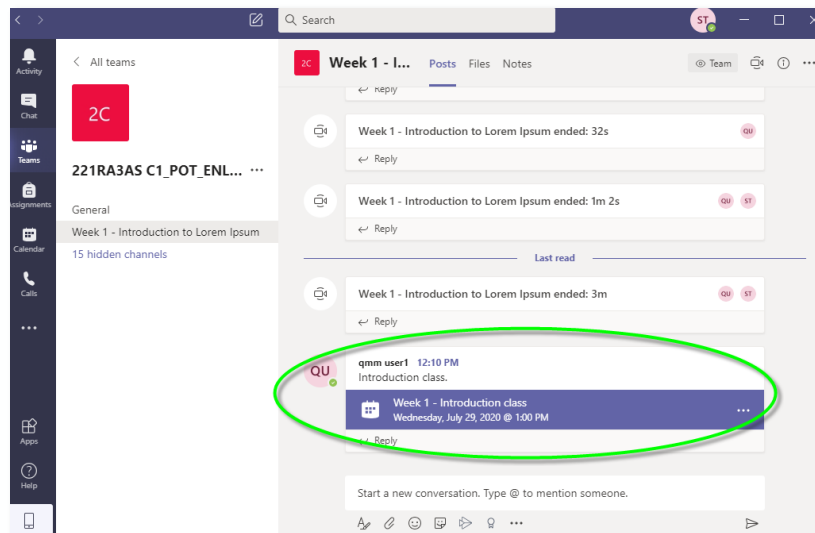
Search

ST

Activity

Chat

Teams

Assignments

Calendar

Calls

...

Apps

Help

All teams

2C

221RA3AS C1_POT_ENL... ...

General

Week 1 - Introduction to Lorem Ipsum

15 hidden channels

2C

Week 1 - I...

Posts Files Notes

Team

...

Reply

Week 1 - Introduction to Lorem Ipsum ended: 32s

QU

Reply

Week 1 - Introduction to Lorem Ipsum ended: 1m 2s

QU ST

Reply

Last read

Week 1 - Introduction to Lorem Ipsum ended: 3m

QU ST

Reply

QU

qmm user1 12:10 PM

Introduction class.

Week 1 - Introduction class

Wednesday, July 29, 2020 @ 1:00 PM

...

Reply

Start a new conversation. Type @ to mention someone.

...